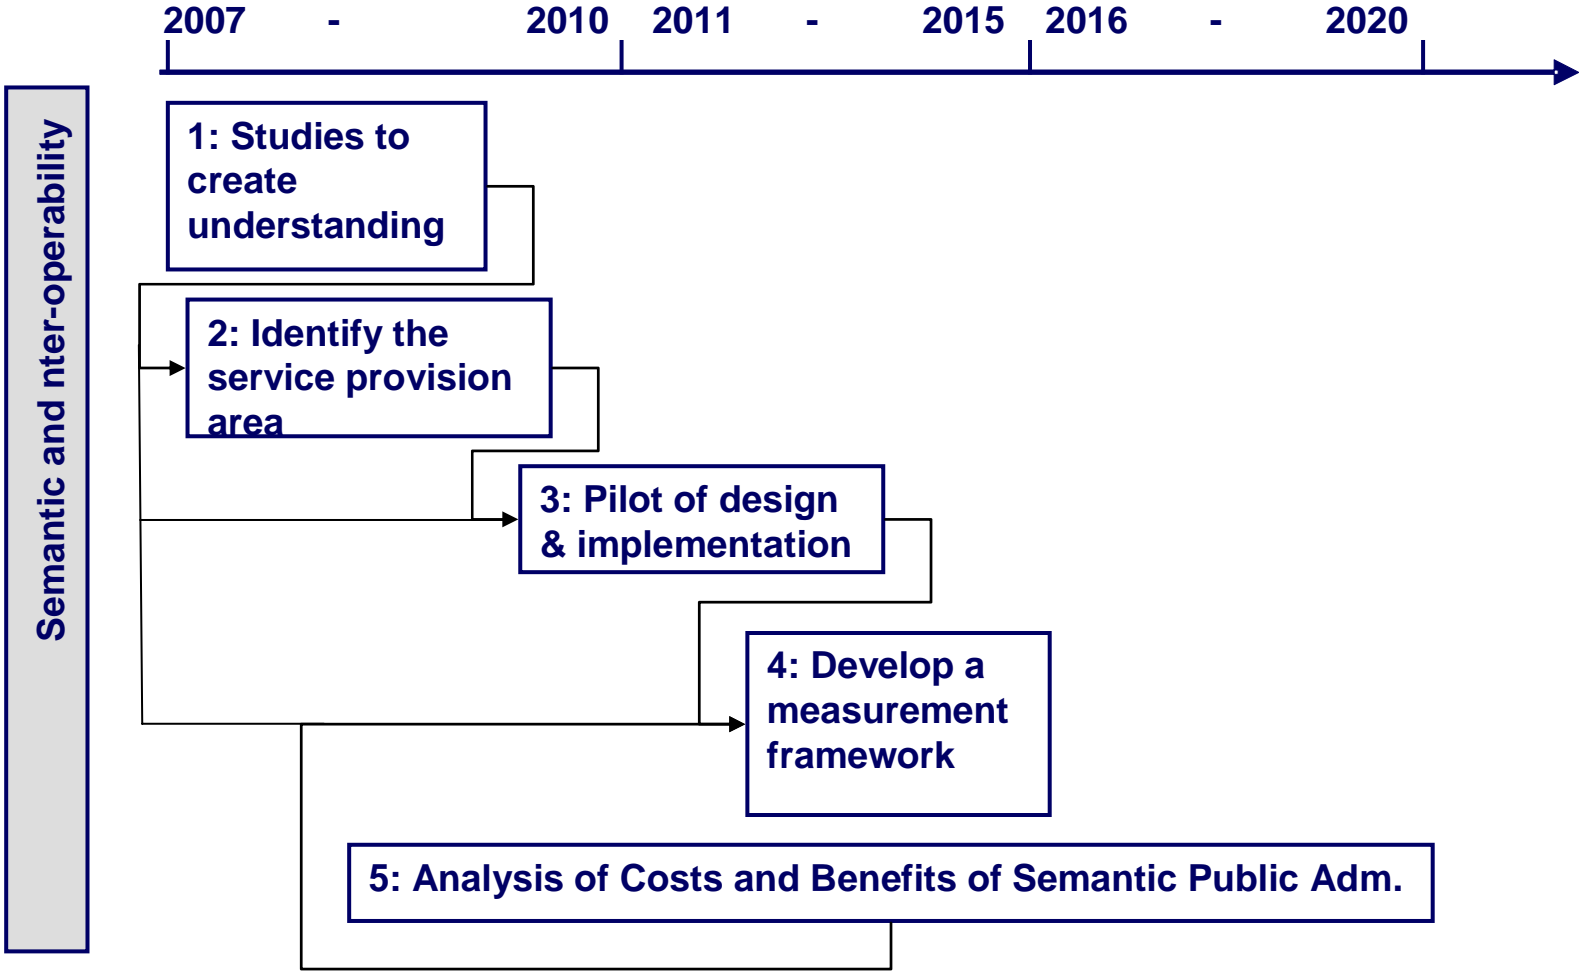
2007 - 2010 2011 - 2015 2016 - 2020

Semantic and nter-operability

1: Studies to create understanding

2: Identify the service provision area

3: Pilot of design & implementation

4: Develop a measurement framework

5: Analysis of Costs and Benefits of Semantic Public Adm.